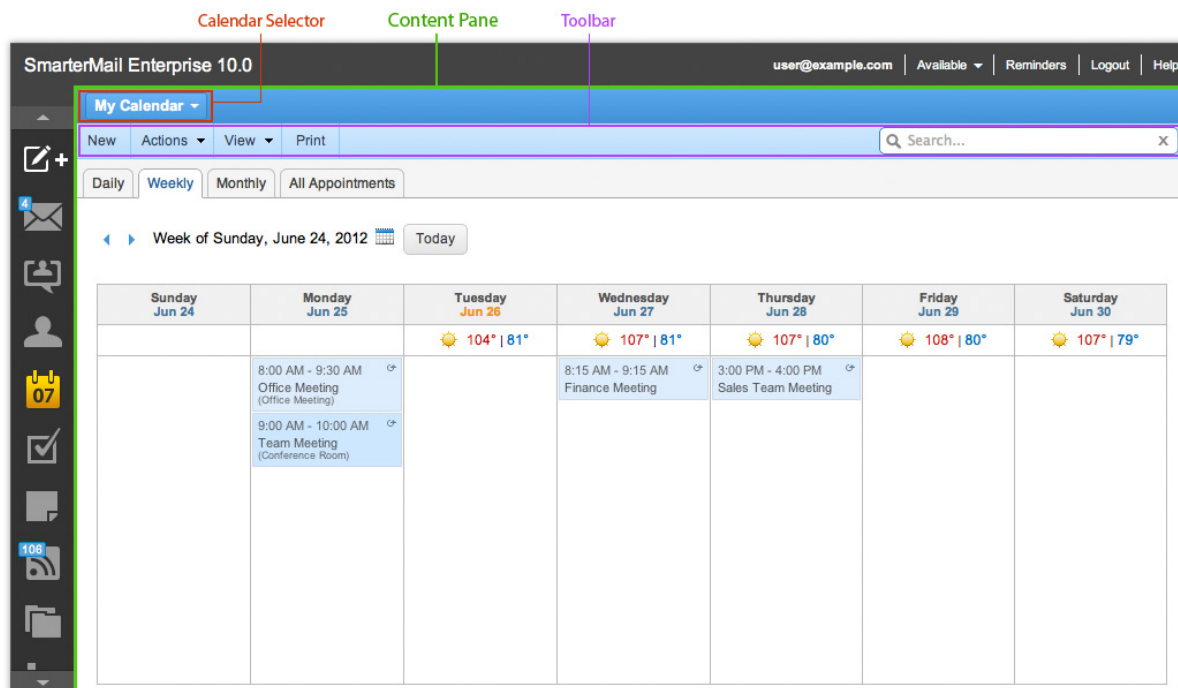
Calendar Selector
Content Pane
Toolbar

SmarterMail Enterprise 10.0

user@example.com | Available | Reminders | Logout | Help

My Calendar

New | Actions | View | Print

Search...

Daily | Weekly | Monthly | All Appointments

Week of Sunday, June 24, 2012 Today

| Sunday Jun 24 | Monday Jun 25 | Tuesday Jun 26 | Wednesday Jun 27 | Thursday Jun 28 | Friday Jun 29 | Saturday Jun 30 |
|---|---|---|---|---|---|---|
| | | 104° \| 81° | 107° \| 81° | 107° \| 80° | 108° \| 80° | 107° \| 79° |
| | 8:00 AM - 9:30 AM Office Meeting (Office Meeting) 9:00 AM - 10:00 AM Team Meeting (Conference Room) | | 8:15 AM - 9:15 AM Finance Meeting | 3:00 PM - 4:00 PM Sales Team Meeting | | |

4
07
106